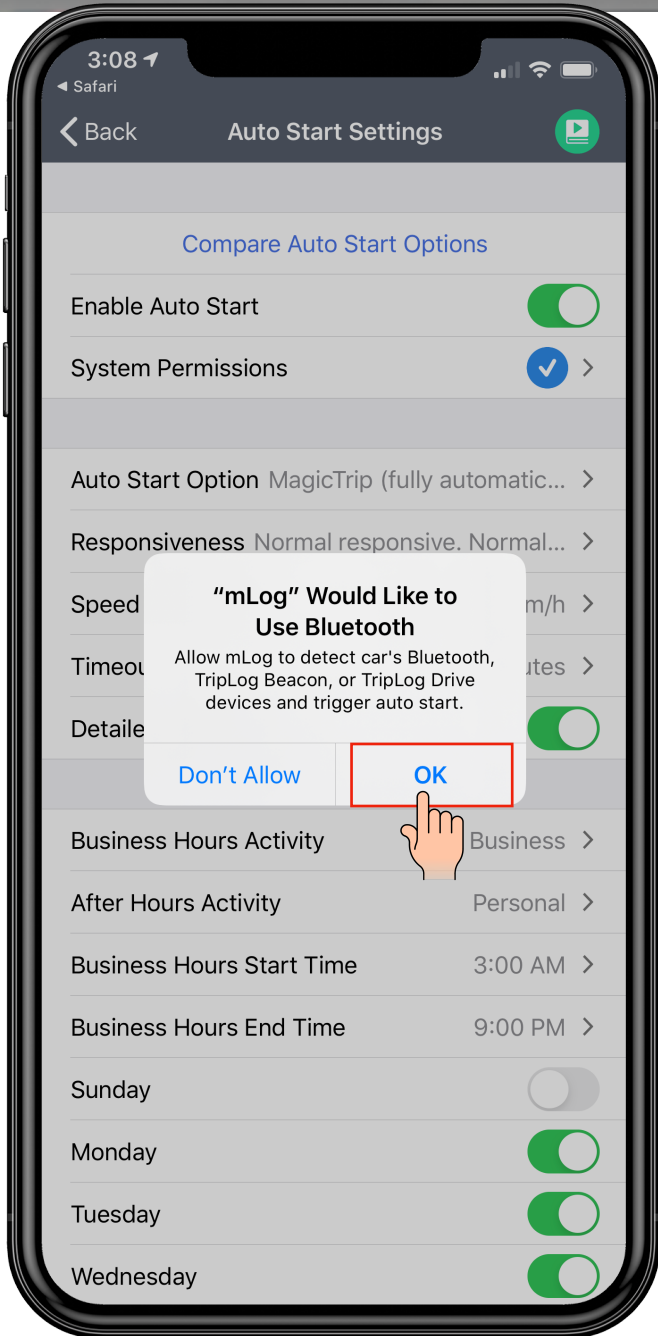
3:08
◂ Safari

Back
Auto Start Settings

Compare Auto Start Options

Enable Auto Start

System Permissions

Auto Start Option MagicTrip (fully automatic...

Responsiveness Normal responsive. Normal...

Speed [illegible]m/h

Timeou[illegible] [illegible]utes

Detaile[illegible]

“mLog” Would Like to Use Bluetooth

Allow mLog to detect car's Bluetooth, TripLog Beacon, or TripLog Drive devices and trigger auto start.

Don’t Allow
OK

Business Hours Activity Business

After Hours Activity Personal

Business Hours Start Time 3:00 AM

Business Hours End Time 9:00 PM

Sunday

Monday

Tuesday

Wednesday